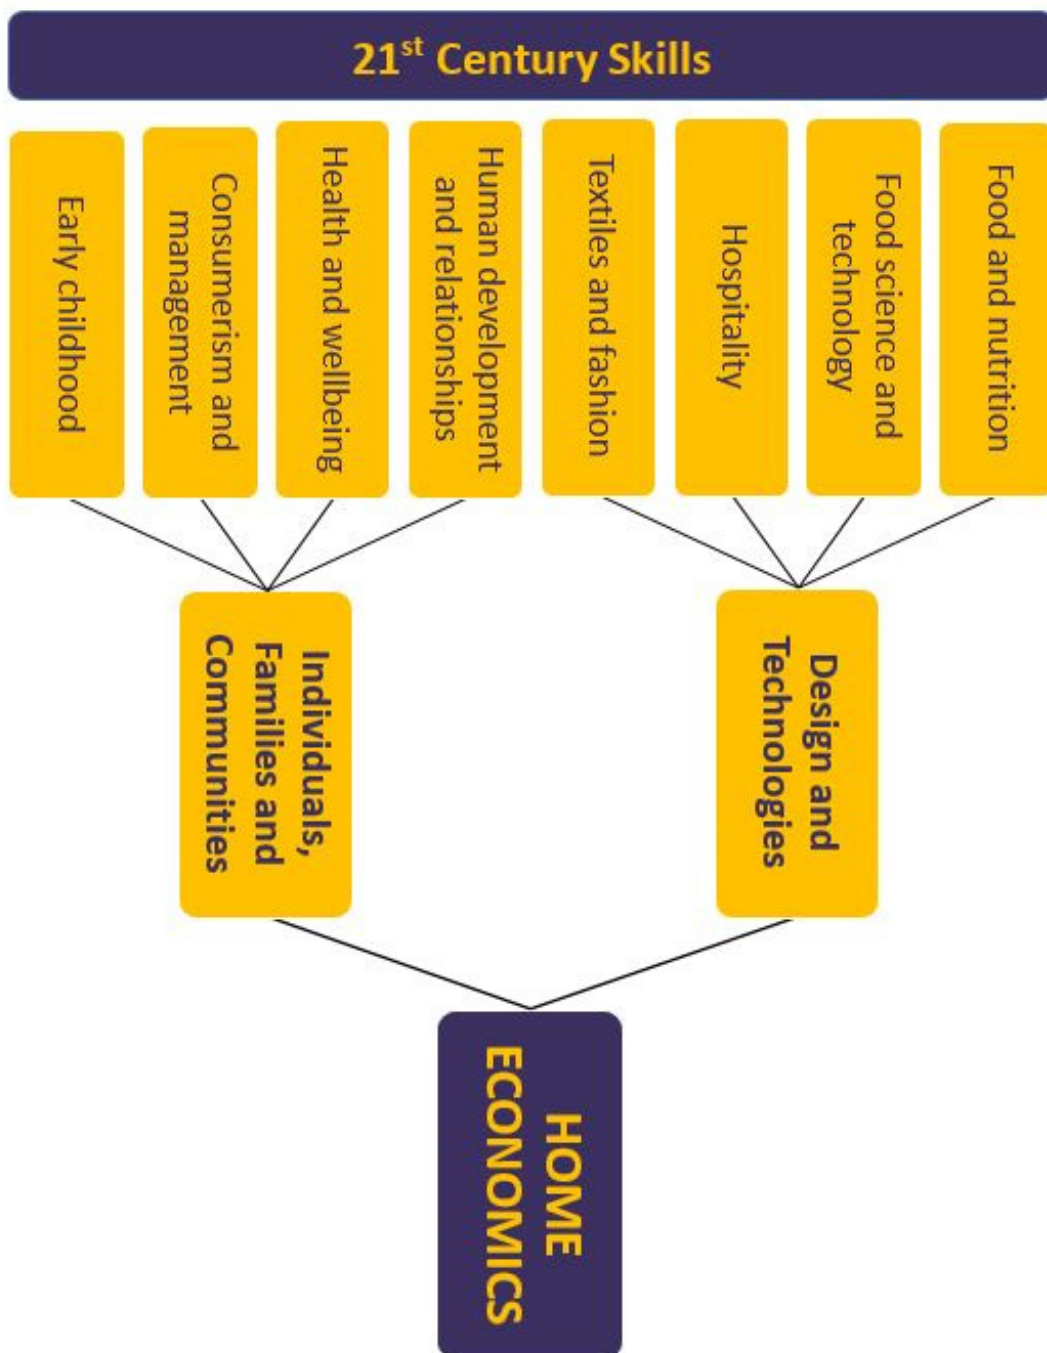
21$^{st}$ Century Skills

Early childhood

Consumerism and management

Health and wellbeing

Human development and relationships

Textiles and fashion

Hospitality

Food science and technology

Food and nutrition

Individuals, Families and Communities

Design and Technologies

HOME ECONOMICS